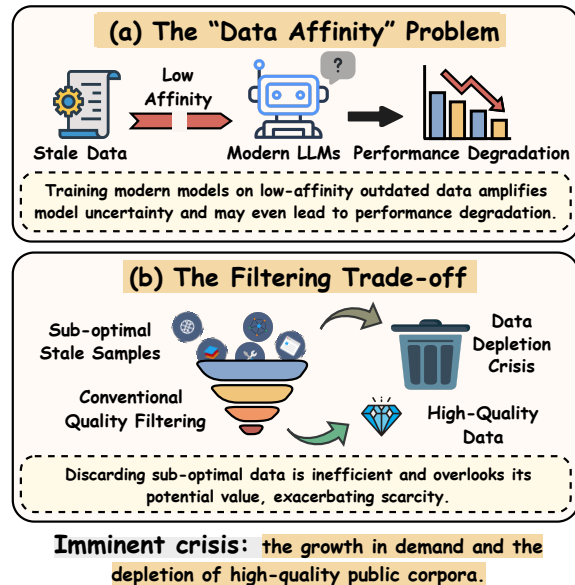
(a) The "Data Affinity" Problem

Low Affinity

?

Stale Data

Modern LLMs

Performance Degradation

Training modern models on low-affinity outdated data amplifies model uncertainty and may even lead to performance degradation.

(b) The Filtering Trade-off

Sub-optimal Stale Samples

Data Depletion Crisis

Conventional Quality Filtering

High-Quality Data

Discarding sub-optimal data is inefficient and overlooks its potential value, exacerbating scarcity.

Imminent crisis: the growth in demand and the depletion of high-quality public corpora.